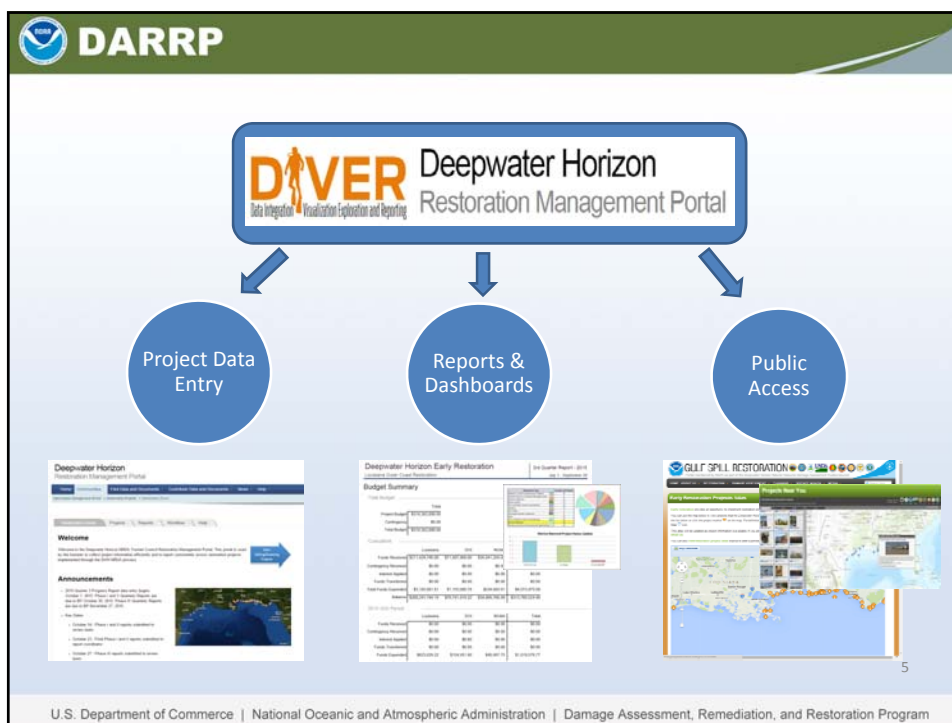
DARRP

DIVER Data Integration Visualization Exploration and Reporting

Deepwater Horizon
Restoration Management Portal

Project Data Entry

Reports & Dashboards

Public Access

Deepwater Horizon
Restoration Management Portal

Welcome

Announcements

Deepwater Horizon Early Restoration

Budget Summary

GULF SPILL RESTORATION

Early Restoration Projects Atlas

Projects Near You

5

U.S. Department of Commerce | National Oceanic and Atmospheric Administration | Damage Assessment, Remediation, and Restoration Program